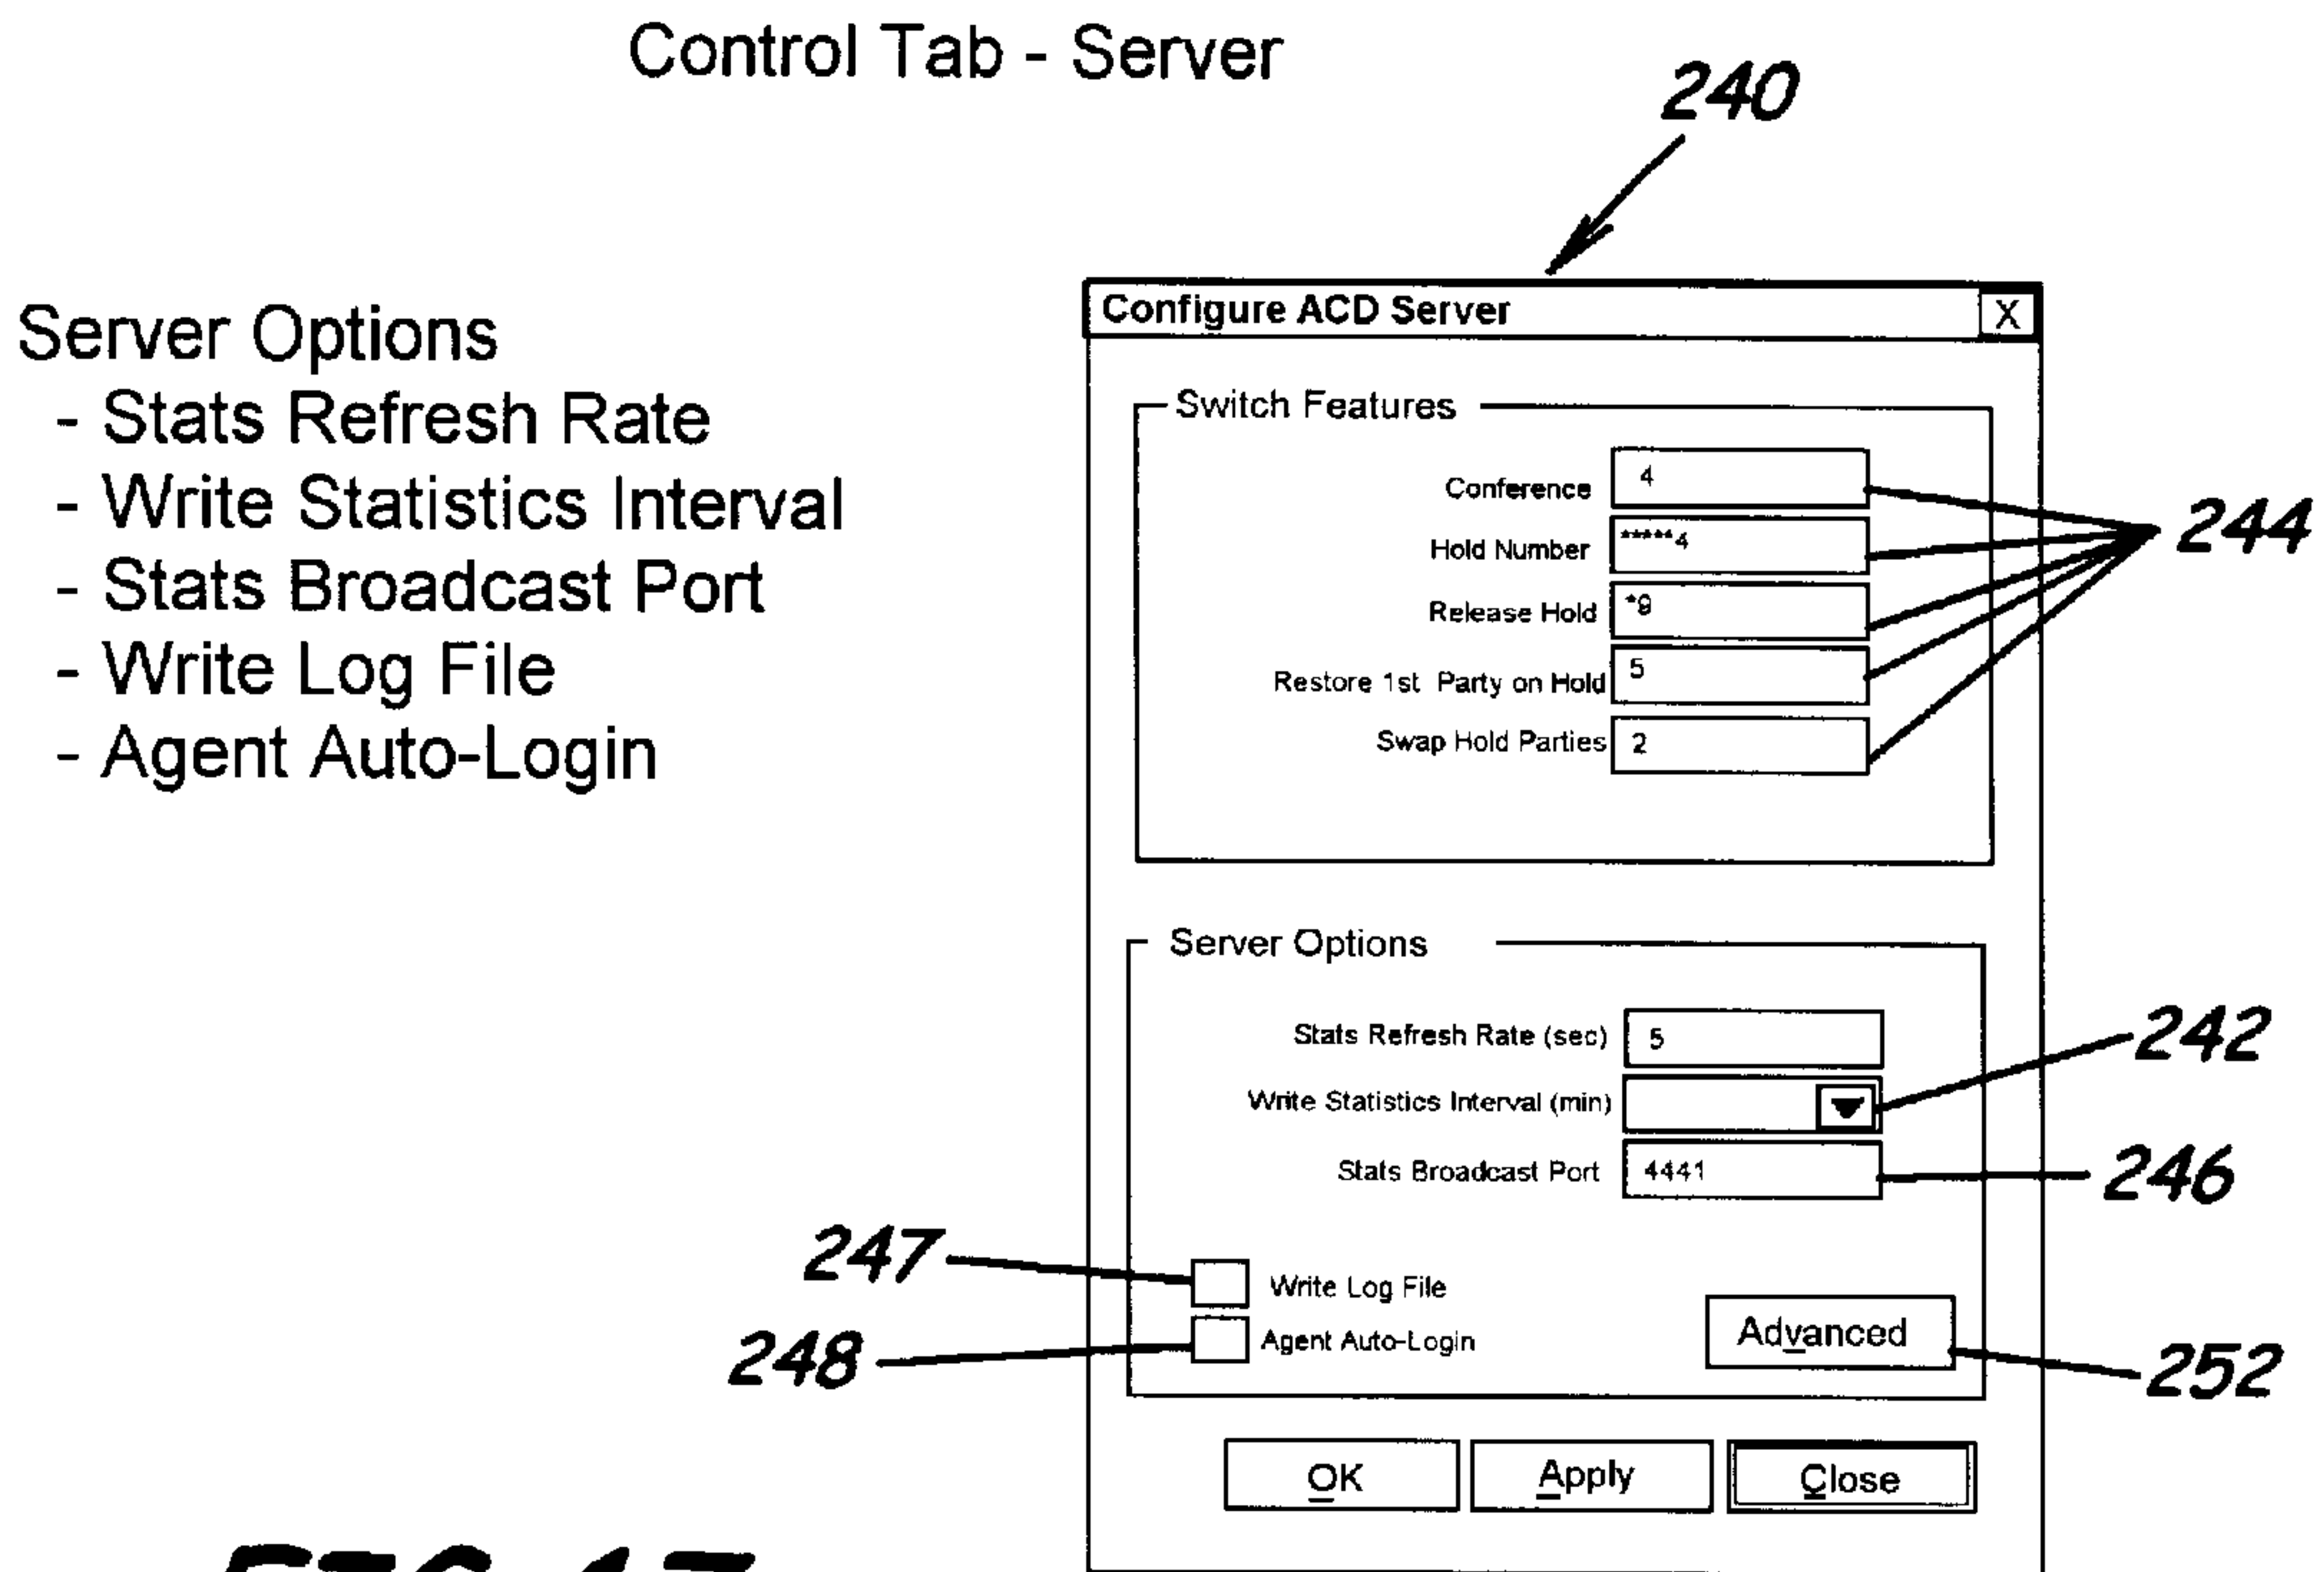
Control Tab - Server

240

Server Options
- Stats Refresh Rate
- Write Statistics Interval
- Stats Broadcast Port
- Write Log File
- Agent Auto-Login

Configure ACD Server

X

Switch Features

Conference 4

Hold Number *****4

Release Hold *9

Restore 1st Party on Hold 5

Swap Hold Parties 2

244

Server Options

Stats Refresh Rate (sec) 5

Write Statistics Interval (min)

Stats Broadcast Port 4441

242

246

247

Write Log File

248

Agent Auto-Login

Advanced

252

OK

Apply

Close

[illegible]